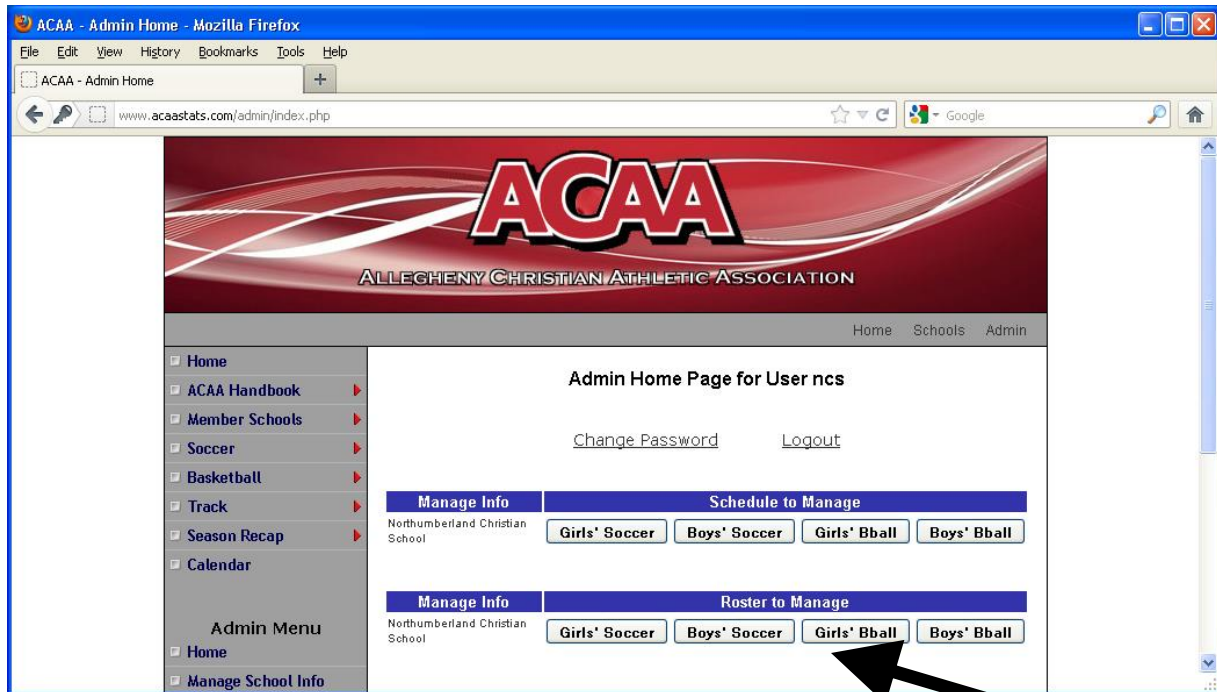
ACAA - Admin Home - Mozilla Firefox

File Edit View History Bookmarks Tools Help

ACAA - Admin Home

www.acaastats.com/admin/index.php

Google

ACAA

ALLEGHENY CHRISTIAN ATHLETIC ASSOCIATION

Home Schools Admin

Home
ACAA Handbook
Member Schools
Soccer
Basketball
Track
Season Recap
Calendar

Admin Menu
Home
Manage School Info

Admin Home Page for User ncs

Change Password Logout

| Manage Info | Schedule to Manage |
|---|---|
| Northumberland Christian School | Girls' Soccer / Boys' Soccer / Girls' Bball / Boys' Bball |

| Manage Info | Roster to Manage |
|---|---|
| Northumberland Christian School | Girls' Soccer / Boys' Soccer / Girls' Bball / Boys' Bball |